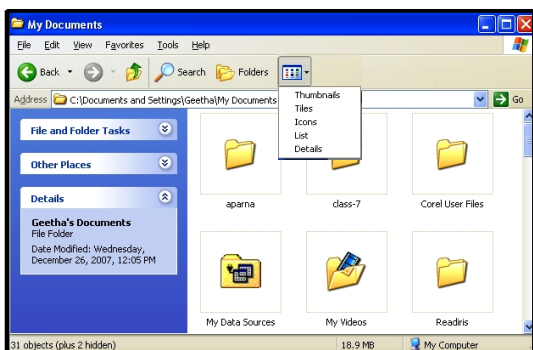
My Documents

File Edit View Favorites Tools Help

Back Search Folders

Thumbnails
Tiles
Icons
List
Details

Address C:\Documents and Settings\Geetha\My Documents Go

File and Folder Tasks

Other Places

Details

Geetha's Documents
File Folder
Date Modified: Wednesday, December 26, 2007, 12:05 PM

aparna
class-7
Corel User Files
My Data Sources
My Videos
Readiris

31 objects (plus 2 hidden) 18.9 MB My Computer